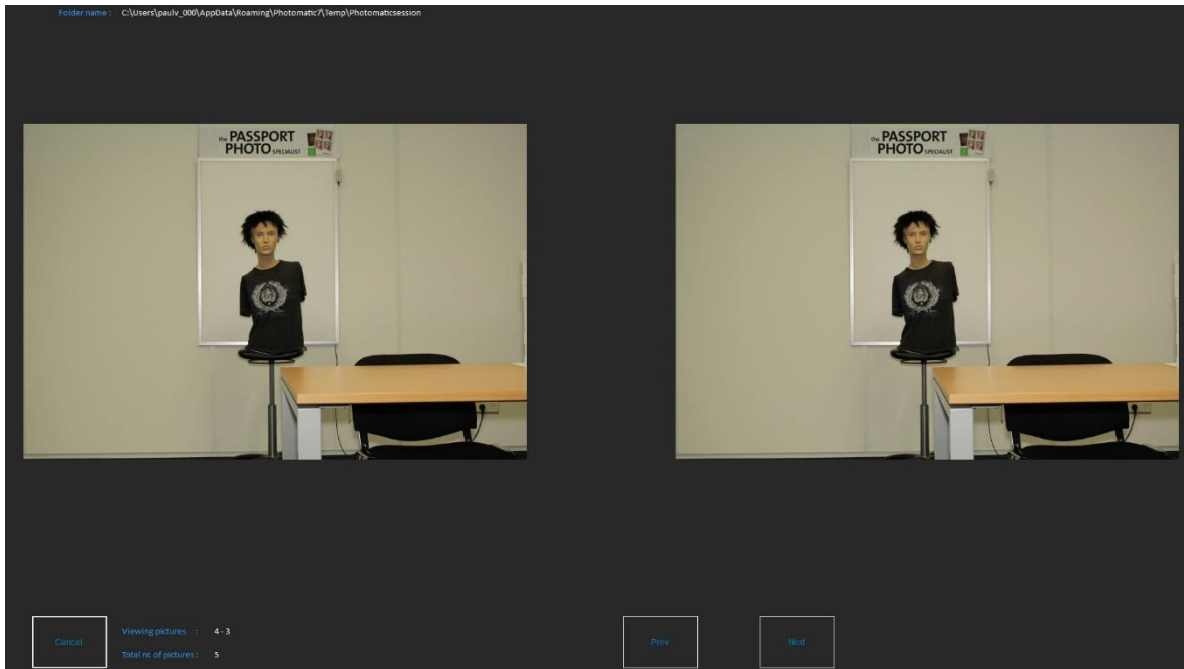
Folder name : C:\Users\paulv_000\AppData\Roaming\Photomatic7\Temp\Photomaticsession

the PASSPORT PHOTO SPECIALIST

the PASSPORT PHOTO SPECIALIST

Cancel

Viewing pictures : 4 - 3

Total nr. of pictures : 5

Prev

Next